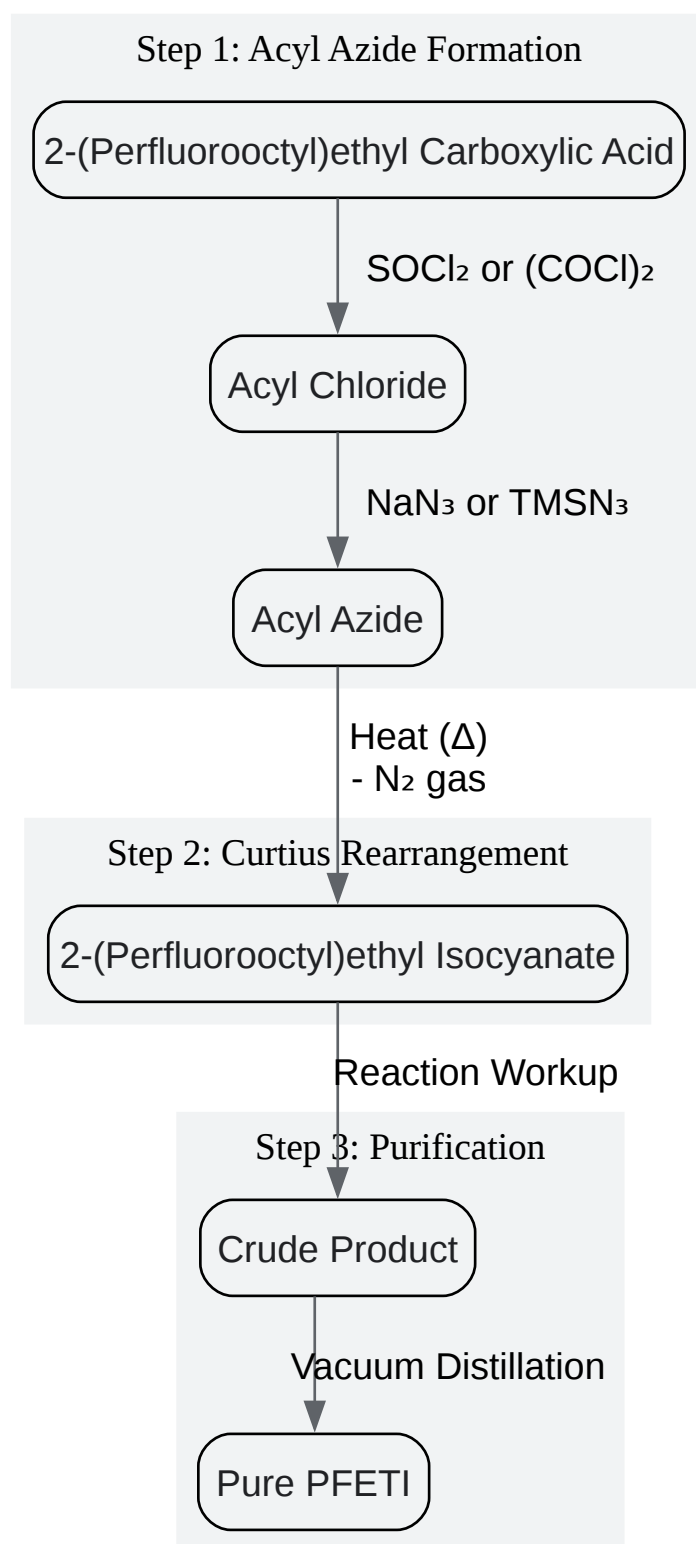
Step 1: Acyl Azide Formation

2-(Perfluorooctyl)ethyl Carboxylic Acid

$SOCl_2$ or $(COCl)_2$

Acyl Chloride

$NaN_3$ or $TMSN_3$

Acyl Azide

Heat (Δ)
- $N_2$ gas

Step 2: Curtius Rearrangement

2-(Perfluorooctyl)ethyl Isocyanate

Reaction Workup

Step 3: Purification

Crude Product

Vacuum Distillation

Pure PFETI